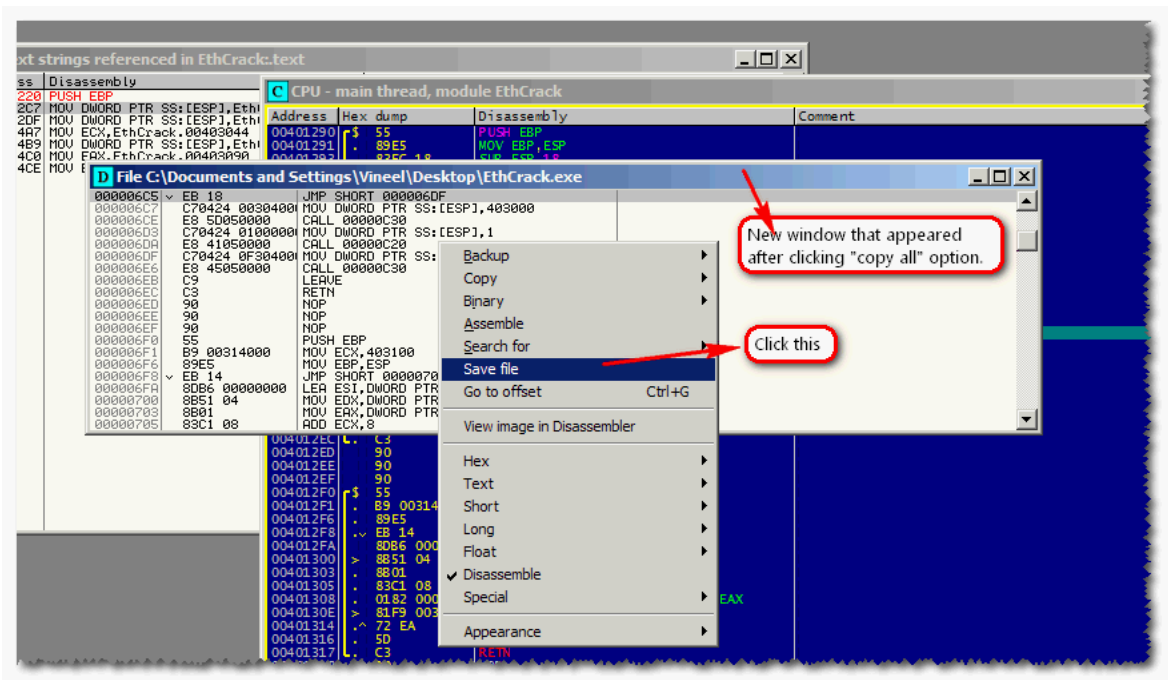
xt strings referenced in EthCrack:.text

ss Disassembly
220 PUSH EBP
2C7 MOV DWORD PTR SS:[ESP],Eth
2DF MOV DWORD PTR SS:[ESP],Eth
4A7 MOV ECX,EthCrack.00403044
4B9 MOV DWORD PTR SS:[ESP],Eth
4C0 MOV EAX,EthCrack.00403090
4CE MOV E

C CPU - main thread, module EthCrack

Address Hex dump Disassembly Comment
00401290 $ 55 PUSH EBP
00401291 . 89E5 MOV EBP,ESP
00401293 83EC 18 SUB ESP,18

D File C:\Documents and Settings\Vineel\Desktop\EthCrack.exe

000006C5 EB 18 JMP SHORT 000006DF
000006C7 C70424 0030400 MOV DWORD PTR SS:[ESP],403000
000006CE E8 5D050000 CALL 00000C30
000006D3 C70424 0100000 MOV DWORD PTR SS:[ESP],1
000006DA E8 41050000 CALL 00000C20
000006DF C70424 0F30400 MOV DWORD PTR SS:
000006E6 E8 45050000 CALL 00000C30
000006EB C9 LEAVE
000006EC C3 RETN
000006ED 90 NOP
000006EE 90 NOP
000006EF 90 NOP
000006F0 55 PUSH EBP
000006F1 B9 00314000 MOV ECX,403100
000006F6 89E5 MOV EBP,ESP
000006F8 EB 14 JMP SHORT 0000070
000006FA 8DB6 00000000 LEA ESI,DWORD PTR
00000700 8B51 04 MOV EDX,DWORD PTR
00000703 8B01 MOV EAX,DWORD PTR
00000705 83C1 08 ADD ECX,8

Backup
Copy
Binary
Assemble
Search for
Save file
Go to offset Ctrl+G
View image in Disassembler
Hex
Text
Short
Long
Float
Disassemble
Special
Appearance

New window that appeared after clicking "copy all" option.

Click this

004012EC C3
004012ED 90
004012EE 90
004012EF 90
004012F0 $ 55
004012F1 . B9 00314
004012F6 . 89E5
004012F8 . EB 14
004012FA 8DB6 000
00401300 > 8B51 04
00401303 . 8B01
00401305 . 83C1 08
00401308 . 0182 000
0040130E > 81F9 003
00401314 .^ 72 EA
00401316 . 5D
00401317 C3 RETN
EAX